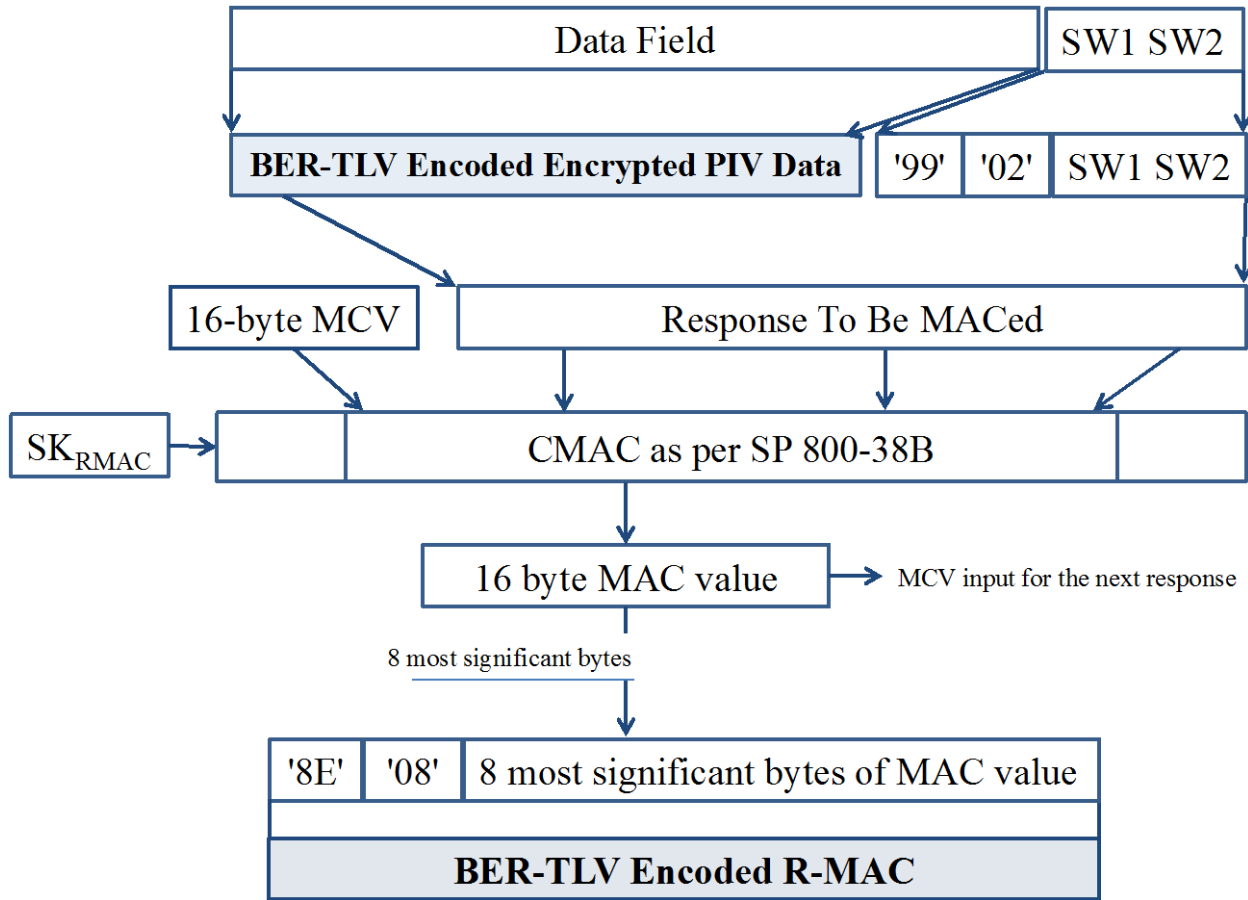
Data Field

SW1 SW2

BER-TLV Encoded Encrypted PIV Data

'99' | '02' | SW1 SW2

16-byte MCV

Response To Be MACed

$SK_{RMAC}$

CMAC as per SP 800-38B

16 byte MAC value

MCV input for the next response

8 most significant bytes

'8E' | '08' | 8 most significant bytes of MAC value

BER-TLV Encoded R-MAC